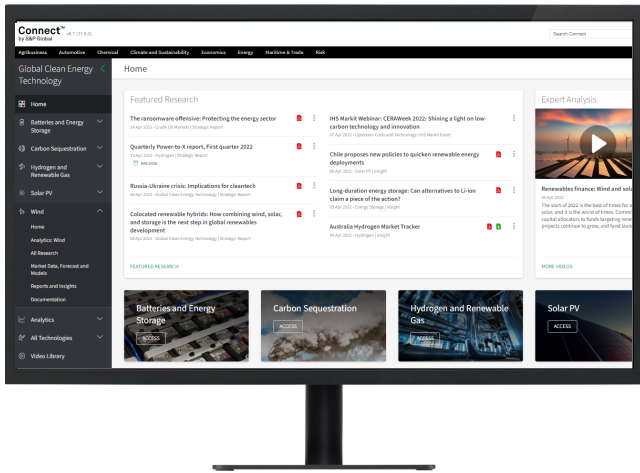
Connect™ v8.7 (11.6.0)
by S&P Global

Search Connect

Agribusiness Automotive Chemical Climate and Sustainability Economics Energy Maritime & Trade Risk

Global Clean Energy Technology

Home

Home
Batteries and Energy Storage
Carbon Sequestration
Hydrogen and Renewable Gas
Solar PV
Wind
Home
Analytics: Wind
All Research
Market Data, Forecast and Models
Reports and Insights
Documentation
Analytics
All Technologies
Video Library

Featured Research

The ransomware offensive: Protecting the energy sector
14 Apr 2022 - Crude Oil Markets | Strategic Report

Quarterly Power-to-X report, First quarter 2022
12 Apr 2022 - Hydrogen | Strategic Report

Russia-Ukraine crisis: Implications for cleantech
08 Apr 2022 - Global Clean Energy Technology | Strategic Report

Colocated renewable hybrids: How combining wind, solar, and storage is the next step in global renewables development
08 Apr 2022 - Global Clean Energy Technology | Strategic Report

IHS Markit Webinar: CERAWeek 2022: Shining a light on low-carbon technology and innovation
07 Apr 2022 - Upstream Costs and Technology | IHS Markit Event

Chile proposes new policies to quicken renewable energy deployments
06 Apr 2022 - Solar PV | Insight

Long-duration energy storage: Can alternatives to Li-ion claim a piece of the action?
05 Apr 2022 - Energy Storage | Insight

Australia Hydrogen Market Tracker
05 Apr 2022 - Hydrogen | Insight

FEATURED RESEARCH

Expert Analysis

Renewables finance: Wind and sola
08 Apr 2022
The start of 2022 is the best of times for w solar, and it is the worst of times. Commi capital allocations to funds targeting rene projects continue to grow, and fund launc

MORE VIDEOS

Batteries and Energy Storage
ACCESS

Carbon Sequestration
ACCESS

Hydrogen and Renewable Gas
ACCESS

Solar PV
ACCESS